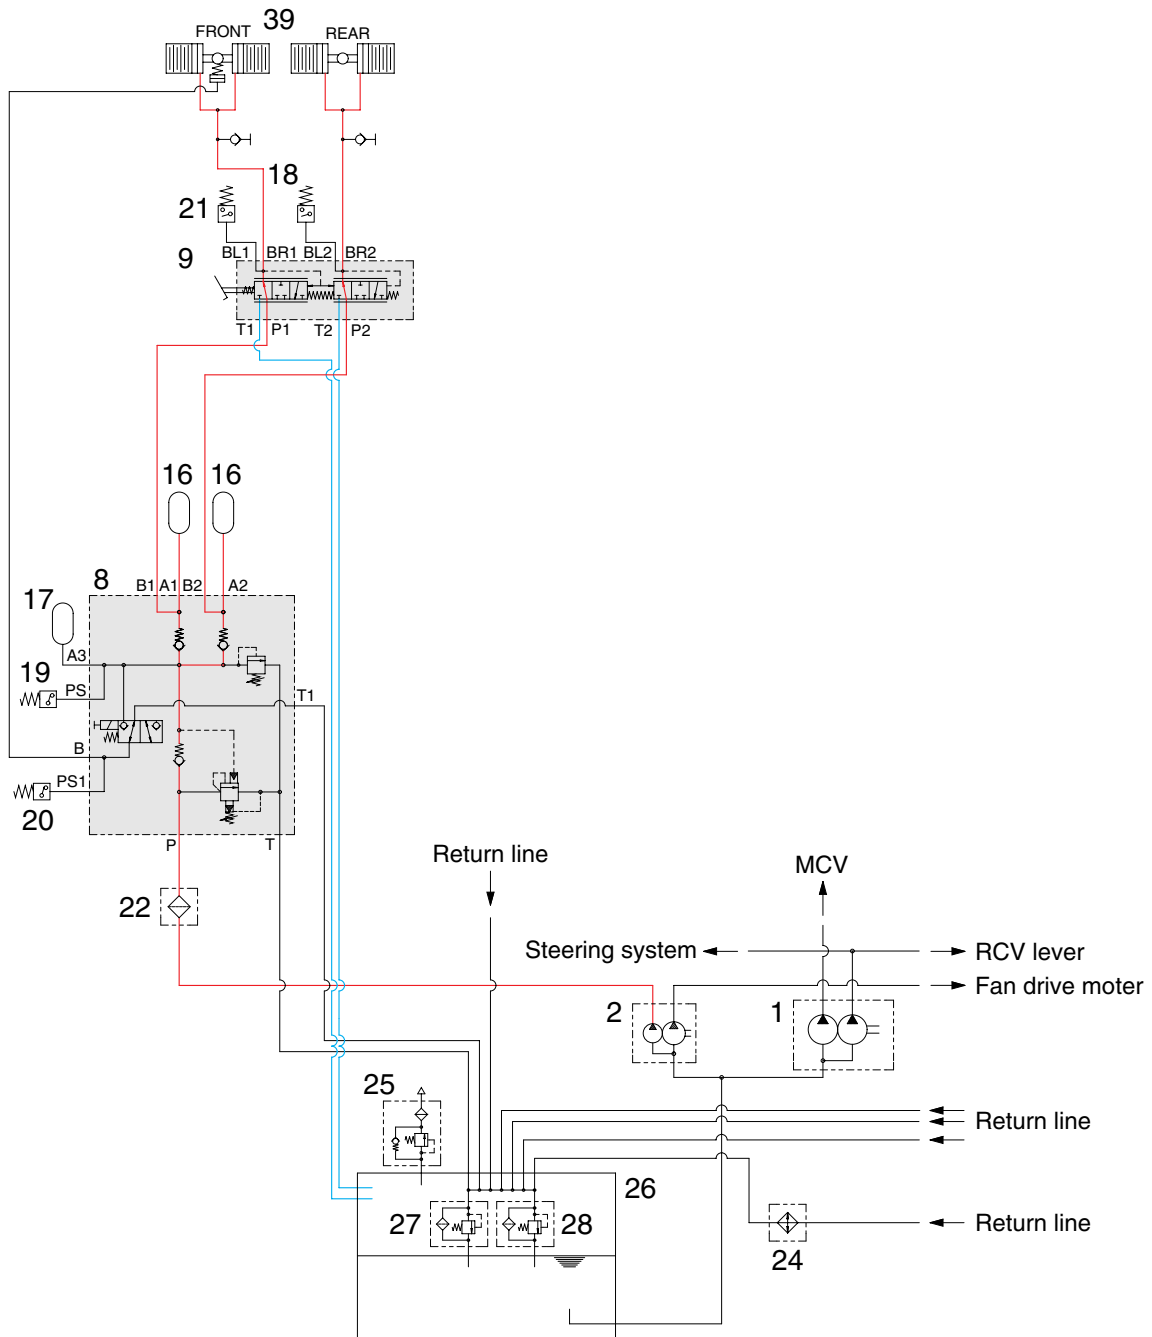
FRONT 39 REAR

18

21

9

BL1 BR1 BL2 BR2

T1 P1 T2 P2

16 16

8

B1 A1 B2 A2

17

A3

19

PS

T1

B

PS1

20

P T

Return line

MCV

22

Steering system

RCV lever

Fan drive moter

2

1

25

Return line

26

27

28

Return line

24